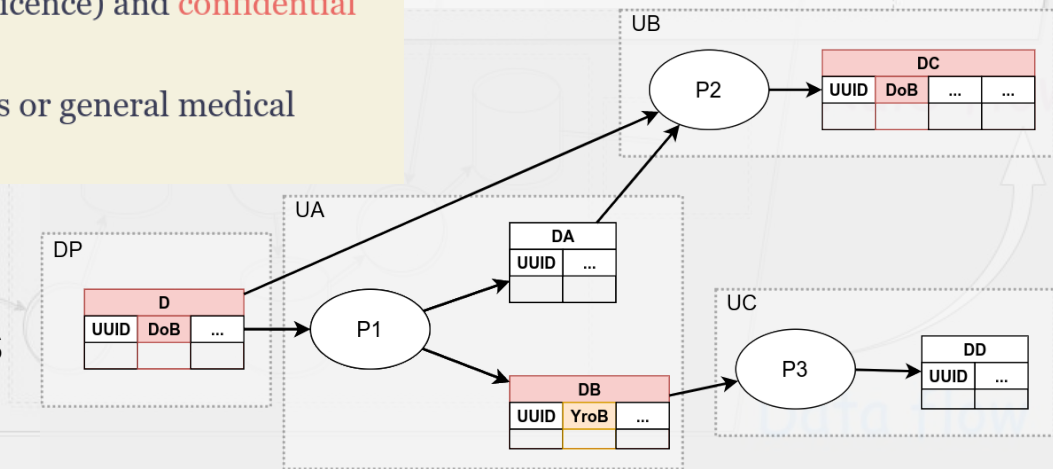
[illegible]cence) and confidential

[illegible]s or general medical

UB

P2

DC

| UUID | DoB | ... | ... |
|---|---|---|---|
| | | | |

UA

DA

| UUID | ... |
|---|---|
| | |

DP

D

| UUID | DoB | ... |
|---|---|---|
| | | |

P1

UC

P3

DD

| UUID | ... |
|---|---|
| | |

DB

| UUID | YroB | ... |
|---|---|---|
| | | |

Data Flow